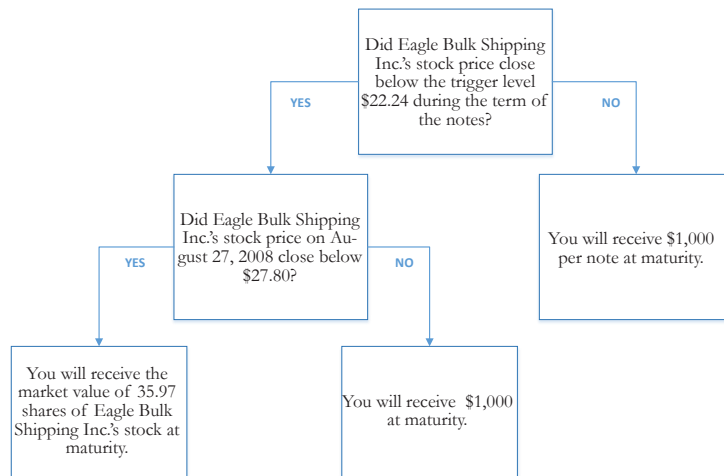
Did Eagle Bulk Shipping Inc.'s stock price close below the trigger level $22.24 during the term of the notes?

YES

NO

Did Eagle Bulk Shipping Inc.'s stock price on August 27, 2008 close below $27.80?

You will receive $1,000 per note at maturity.

YES

NO

You will receive the market value of 35.97 shares of Eagle Bulk Shipping Inc.'s stock at maturity.

You will receive $1,000 at maturity.